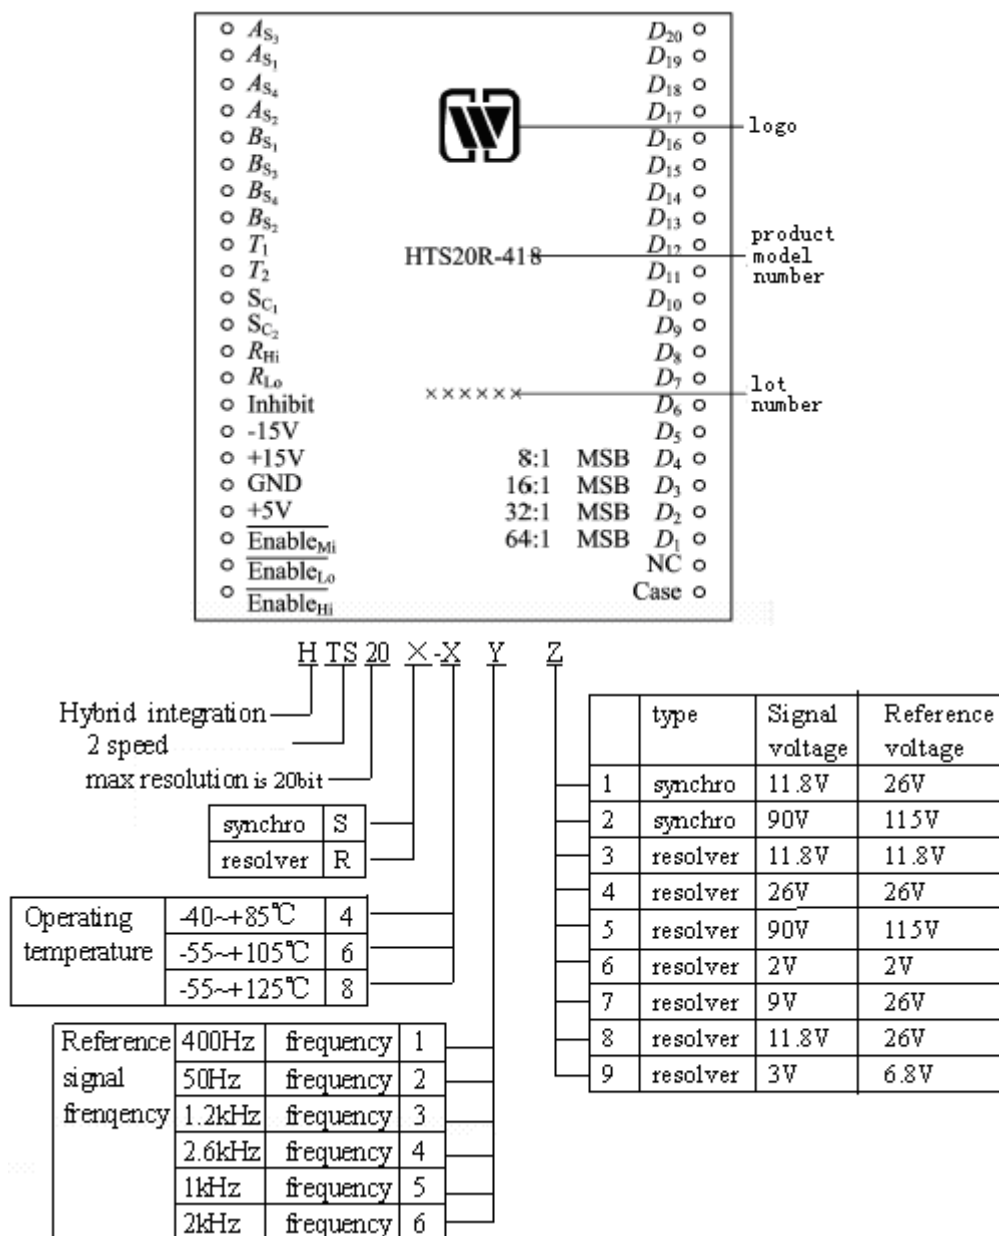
o $A_{S_3}$
o $A_{S_1}$
o $A_{S_4}$
o $A_{S_2}$
o $B_{S_1}$
o $B_{S_3}$
o $B_{S_4}$
o $B_{S_2}$
o $T_1$
o $T_2$
o $S_{C_1}$
o $S_{C_2}$
o $R_{Hi}$
o $R_{Lo}$
o Inhibit
o -15V
o +15V
o GND
o +5V
o $\overline{Enable_{Mi}}$
o $\overline{Enable_{Lo}}$
o $\overline{Enable_{Hi}}$

$D_{20}$ o
$D_{19}$ o
$D_{18}$ o
$D_{17}$ o
$D_{16}$ o
$D_{15}$ o
$D_{14}$ o
$D_{13}$ o
$D_{12}$ o
$D_{11}$ o
$D_{10}$ o
$D_9$ o
$D_8$ o
$D_7$ o
$D_6$ o
$D_5$ o
8:1 MSB $D_4$ o
16:1 MSB $D_3$ o
32:1 MSB $D_2$ o
64:1 MSB $D_1$ o
NC o
Case o

logo
HTS20R-418 product model number
×××××× lot number

H TS 20 X-X Y Z

Hybrid integration
2 speed
max resolution is 20bit

| synchro | S |
|---|---|
| resolver | R |

| Operating temperature | -40~+85℃ | 4 |
|---|---|---|
| | -55~+105℃ | 6 |
| | -55~+125℃ | 8 |

| Reference signal frenqency | 400Hz | frequency | 1 |
|---|---|---|---|
| | 50Hz | frequency | 2 |
| | 1.2kHz | frequency | 3 |
| | 2.6kHz | frequency | 4 |
| | 1kHz | frequency | 5 |
| | 2kHz | frequency | 6 |

| | type | Signal voltage | Reference voltage |
|---|---|---|---|
| 1 | synchro | 11.8V | 26V |
| 2 | synchro | 90V | 115V |
| 3 | resolver | 11.8V | 11.8V |
| 4 | resolver | 26V | 26V |
| 5 | resolver | 90V | 115V |
| 6 | resolver | 2V | 2V |
| 7 | resolver | 9V | 26V |
| 8 | resolver | 11.8V | 26V |
| 9 | resolver | 3V | 6.8V |